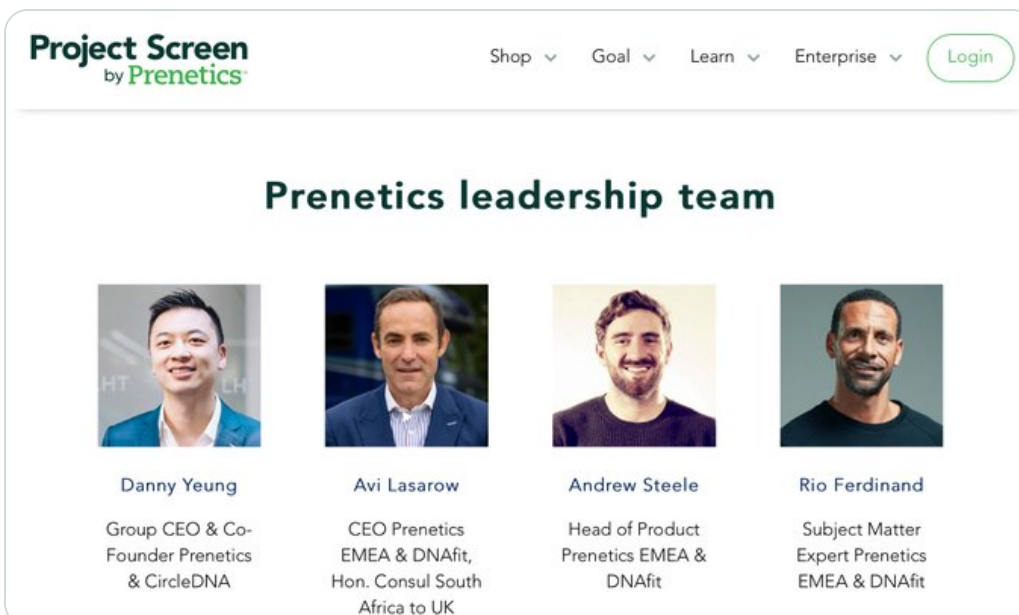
Project Screen
by Prenetics

Shop Goal Learn Enterprise Login

Prenetics leadership team

Danny Yeung
Group CEO & Co-Founder Prenetics & CircleDNA

Avi Lasarow
CEO Prenetics EMEA & DNAfit, Hon. Consul South Africa to UK

Andrew Steele
Head of Product Prenetics EMEA & DNAfit

Rio Ferdinand
Subject Matter Expert Prenetics EMEA & DNAfit